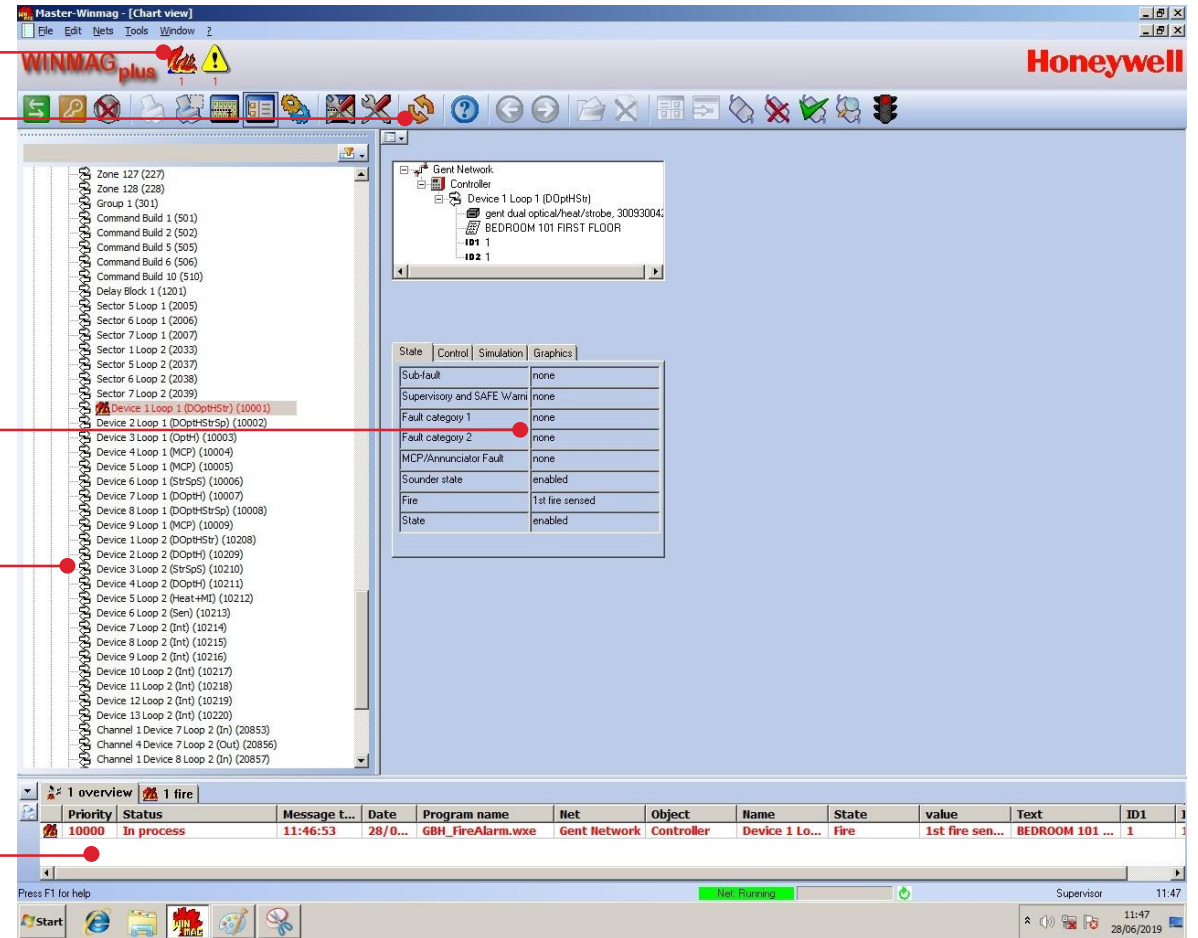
Master-Winmag - [Chart view]
File Edit Nets Tools Window ?
WINMAG plus 1 1
Honeywell

Zone 127 (227)
Zone 128 (228)
Group 1 (301)
Command Build 1 (501)
Command Build 2 (502)
Command Build 5 (505)
Command Build 6 (506)
Command Build 10 (510)
Delay Block 1 (1201)
Sector 5 Loop 1 (2005)
Sector 6 Loop 1 (2006)
Sector 7 Loop 1 (2007)
Sector 1 Loop 2 (2033)
Sector 5 Loop 2 (2037)
Sector 6 Loop 2 (2038)
Sector 7 Loop 2 (2039)
Device 1 Loop 1 (DOptHStr) (10001)
Device 2 Loop 1 (DOptHStrSp) (10002)
Device 3 Loop 1 (OptH) (10003)
Device 4 Loop 1 (MCP) (10004)
Device 5 Loop 1 (MCP) (10005)
Device 6 Loop 1 (StrSpS) (10006)
Device 7 Loop 1 (DOptH) (10007)
Device 8 Loop 1 (DOptHStrSp) (10008)
Device 9 Loop 1 (MCP) (10009)
Device 1 Loop 2 (DOptHStr) (10208)
Device 2 Loop 2 (DOptH) (10209)
Device 3 Loop 2 (StrSpS) (10210)
Device 4 Loop 2 (DOptH) (10211)
Device 5 Loop 2 (Heat+MI) (10212)
Device 6 Loop 2 (Sen) (10213)
Device 7 Loop 2 (Int) (10214)
Device 8 Loop 2 (Int) (10215)
Device 9 Loop 2 (Int) (10216)
Device 10 Loop 2 (Int) (10217)
Device 11 Loop 2 (Int) (10218)
Device 12 Loop 2 (Int) (10219)
Device 13 Loop 2 (Int) (10220)
Channel 1 Device 7 Loop 2 (In) (20853)
Channel 4 Device 7 Loop 2 (Out) (20856)
Channel 1 Device 8 Loop 2 (In) (20857)

Gent Network
Controller
Device 1 Loop 1 (DOptHStr)
gent dual optical/heat/strobe, 30093004
BEDROOM 101 FIRST FLOOR
ID1 1
ID2 1

State | Control | Simulation | Graphics

| | |
|---|---|
| Sub-fault | none |
| Supervisory and SAFE Warni | none |
| Fault category 1 | none |
| Fault category 2 | none |
| MCP/Annunciator Fault | none |
| Sounder state | enabled |
| Fire | 1st fire sensed |
| State | enabled |

1 overview | 1 fire

| Priority | Status | Message t... | Date | Program name | Net | Object | Name | State | value | Text | ID1 |
|---|---|---|---|---|---|---|---|---|---|---|---|
| 10000 | In process | 11:46:53 | 28/0... | GBH_FireAlarm.wxe | Gent Network | Controller | Device 1 Lo... | Fire | 1st fire sen... | BEDROOM 101 ... | 1 |

Press F1 for help
Net: Running
Supervisor 11:47
Start
11:47
28/06/2019